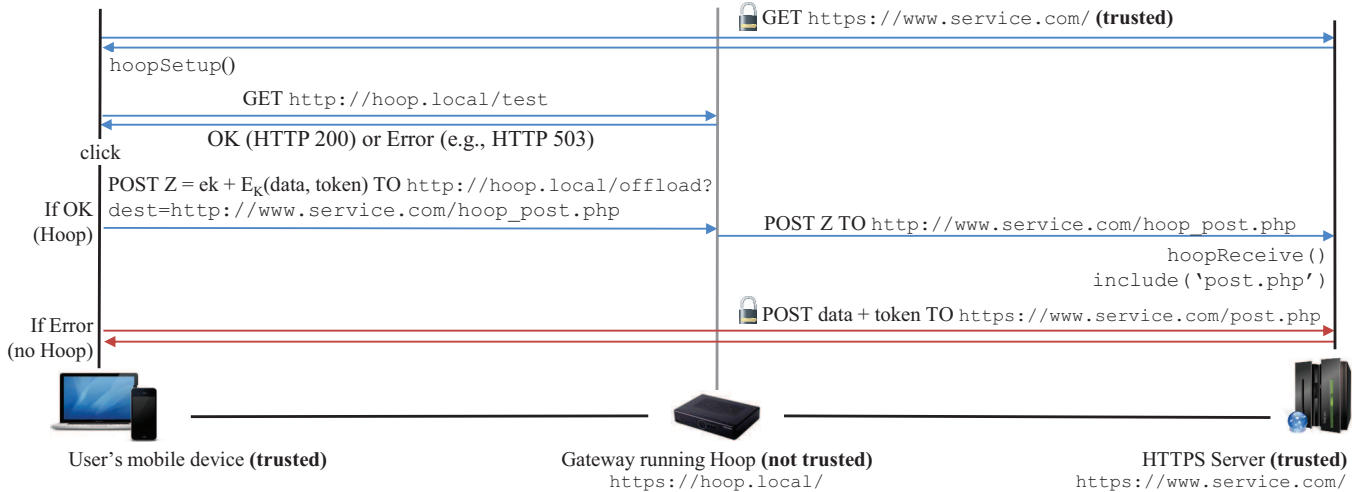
GET https://www.service.com/ **(trusted)**

hoopSetup()

GET http://hoop.local/test

OK (HTTP 200) or Error (e.g., HTTP 503)

click

POST Z = ek + $E_K$(data, token) TO http://hoop.local/offload?dest=http://www.service.com/hoop_post.php

If OK (Hoop)

POST Z TO http://www.service.com/hoop_post.php

hoopReceive()
include('post.php')

POST data + token TO https://www.service.com/post.php

If Error (no Hoop)

User's mobile device **(trusted)**

Gateway running Hoop **(not trusted)**
https://hoop.local/

HTTPS Server **(trusted)**
https://www.service.com/